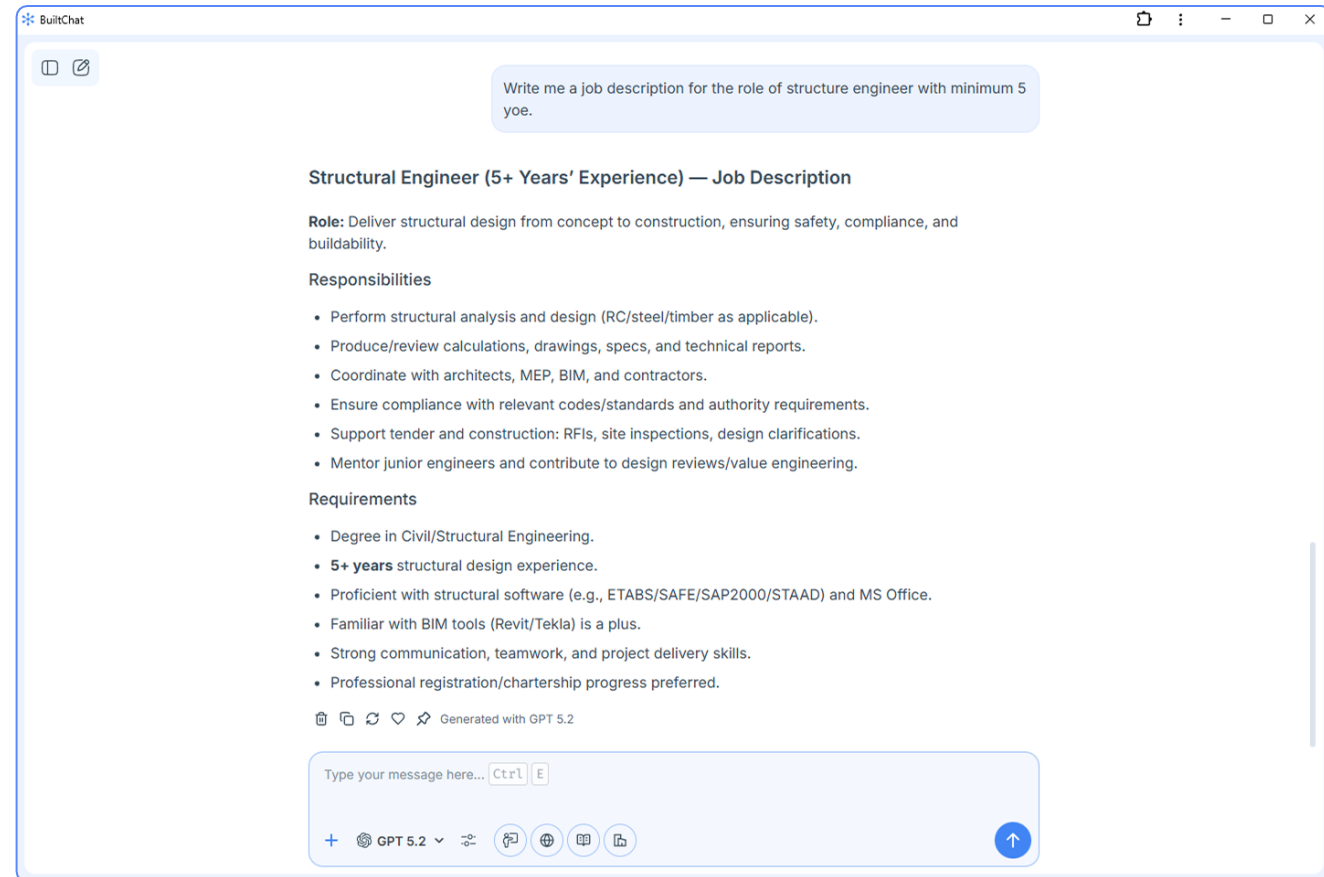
BuiltChat

Write me a job description for the role of structure engineer with minimum 5 yoe.

Structural Engineer (5+ Years' Experience) — Job Description

**Role:** Deliver structural design from concept to construction, ensuring safety, compliance, and buildability.

Responsibilities

- Perform structural analysis and design (RC/steel/timber as applicable).
- Produce/review calculations, drawings, specs, and technical reports.
- Coordinate with architects, MEP, BIM, and contractors.
- Ensure compliance with relevant codes/standards and authority requirements.
- Support tender and construction: RFIs, site inspections, design clarifications.
- Mentor junior engineers and contribute to design reviews/value engineering.

Requirements

- Degree in Civil/Structural Engineering.
- **5+ years** structural design experience.
- Proficient with structural software (e.g., ETABS/SAFE/SAP2000/STAAD) and MS Office.
- Familiar with BIM tools (Revit/Tekla) is a plus.
- Strong communication, teamwork, and project delivery skills.
- Professional registration/chartership progress preferred.

Generated with GPT 5.2

Type your message here... Ctrl E

+ GPT 5.2